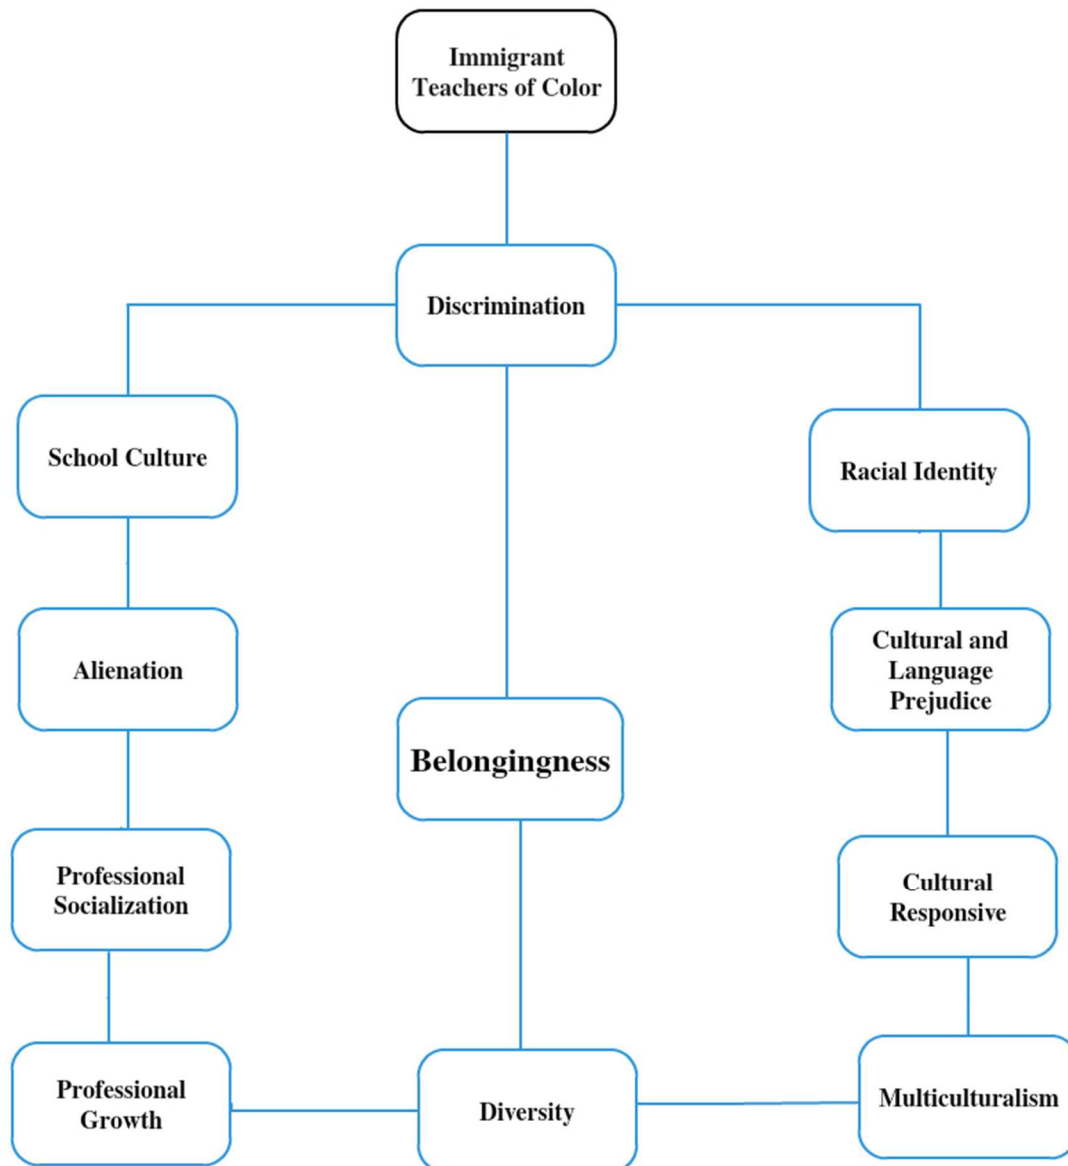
Immigrant Teachers of Color

Discrimination

School Culture

Racial Identity

Alienation

Cultural and Language Prejudice

Belongingness

Professional Socialization

Cultural Responsive

Professional Growth

Diversity

Multiculturalism